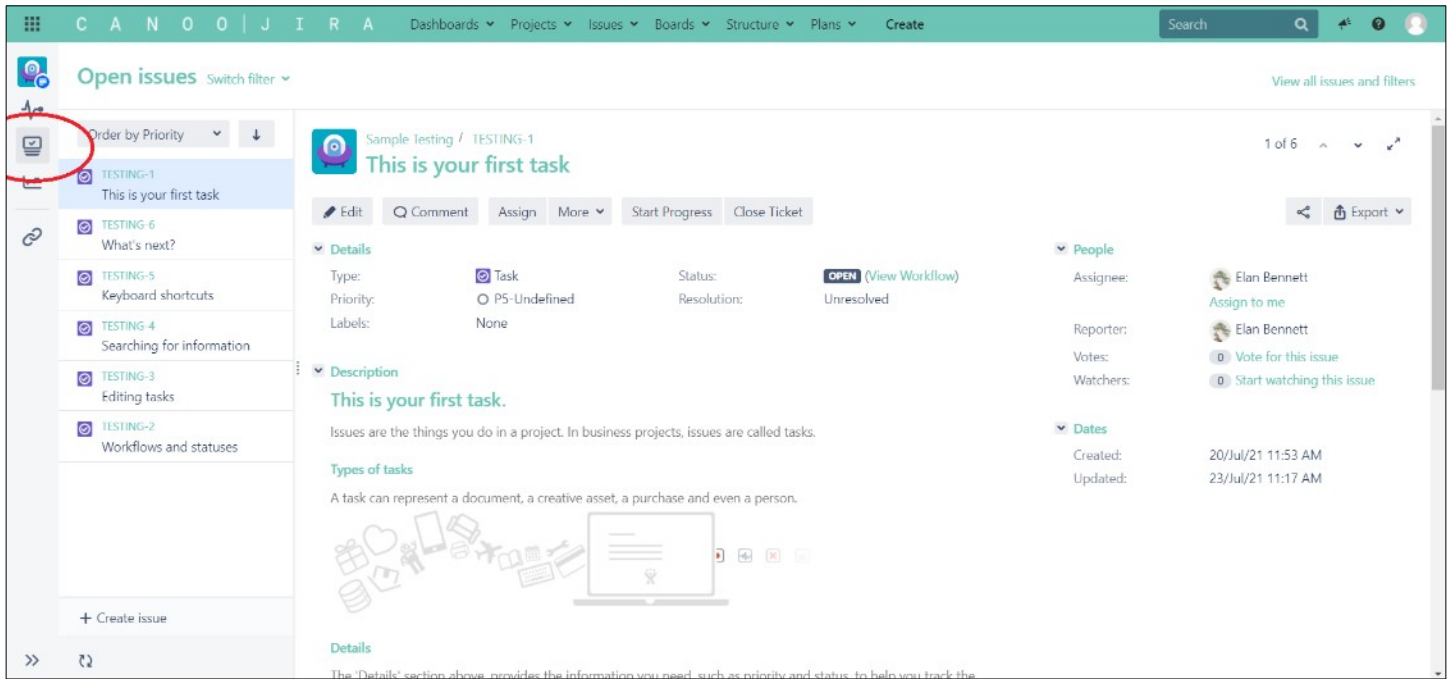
C A N O O | J I R A Dashboards Projects Issues Boards Structure Plans Create Search

Open issues Switch filter

View all issues and filters

Order by Priority

TESTING-1
This is your first task

TESTING-6
What's next?

TESTING-5
Keyboard shortcuts

TESTING-4
Searching for information

TESTING-3
Editing tasks

TESTING-2
Workflows and statuses

+ Create issue

Sample Testing / TESTING-1
This is your first task

1 of 6

Edit Comment Assign More Start Progress Close Ticket Export

Details

Type: Task
Priority: P5-Undefined
Labels: None
Status: OPEN (View Workflow)
Resolution: Unresolved

Description

This is your first task.

Issues are the things you do in a project. In business projects, issues are called tasks.

Types of tasks

A task can represent a document, a creative asset, a purchase and even a person.

Details

The 'Details' section above, provides the information you need, such as priority and status, to help you track the

People

Assignee: Elan Bennett
Assign to me

Reporter: Elan Bennett
Votes: 0 Vote for this issue
Watchers: 0 Start watching this issue

Dates

Created: 20/Jul/21 11:53 AM
Updated: 23/Jul/21 11:17 AM